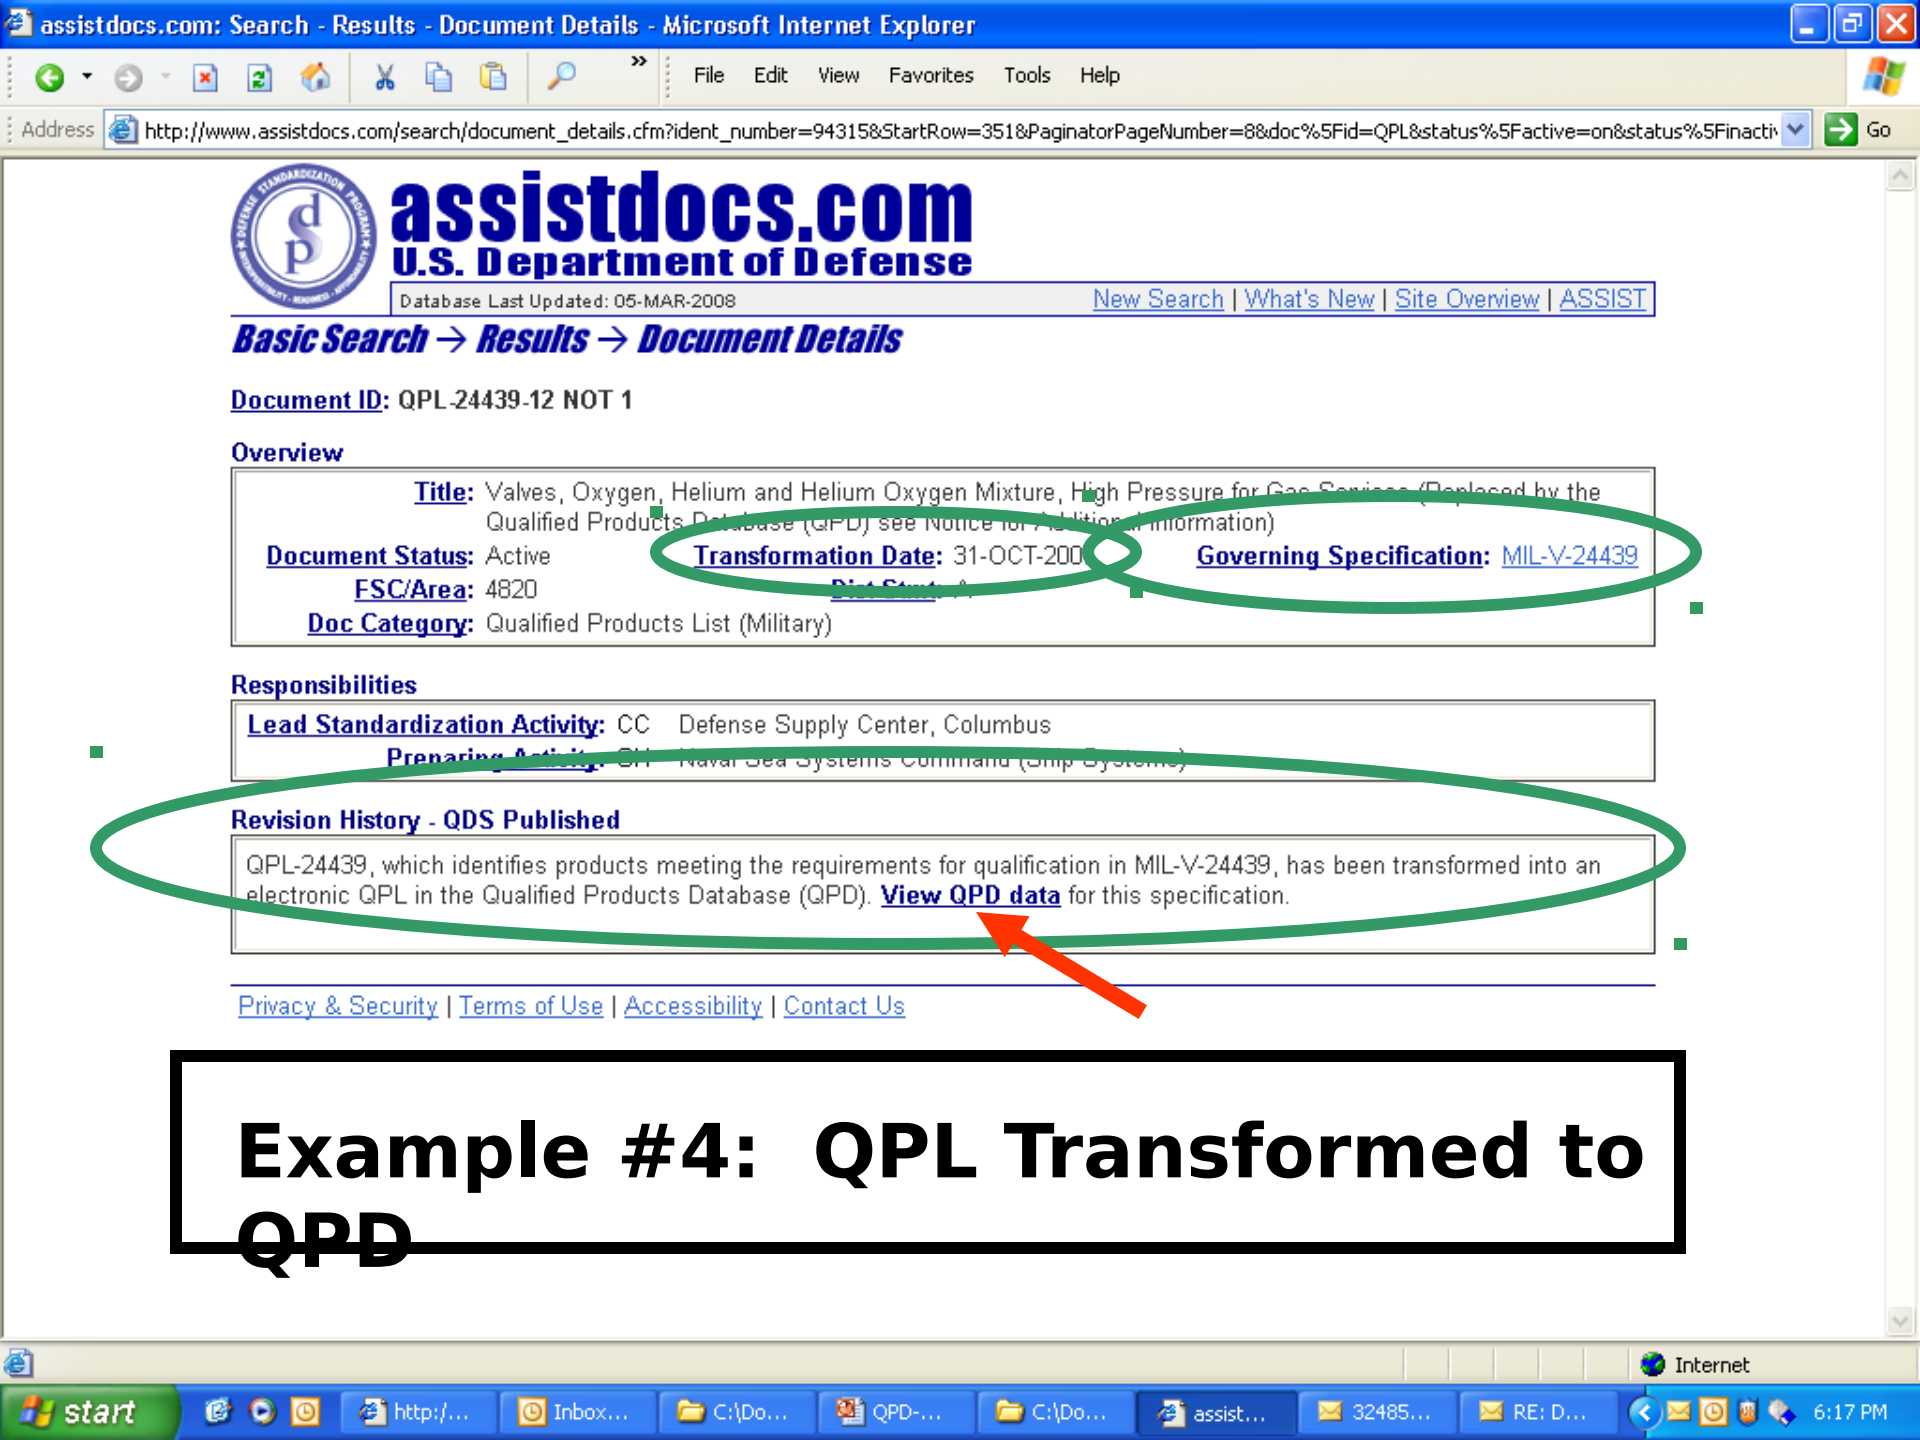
assistdocs.com: Search - Results - Document Details - Microsoft Internet Explorer

File Edit View Favorites Tools Help

Address http://www.assistdocs.com/search/document_details.cfm?ident_number=94315&StartRow=351&PaginatorPageNumber=8&doc%5Fid=QPL&status%5Factive=on&status%5Finacti Go

assistdocs.com
U.S. Department of Defense

Database Last Updated: 05-MAR-2008 New Search | What's New | Site Overview | ASSIST

Basic Search → Results → Document Details

Document ID: QPL-24439-12 NOT 1

Overview

Title: Valves, Oxygen, Helium and Helium Oxygen Mixture, High Pressure for Gas Services (Replaced by the Qualified Products Database (QPD) see Notice for Additional Information)

Document Status: Active Transformation Date: 31-OCT-200 Governing Specification: MIL-V-24439

FSC/Area: 4820 Dist Stmt: A

Doc Category: Qualified Products List (Military)

Responsibilities

Lead Standardization Activity: CC Defense Supply Center, Columbus

Preparing Activity: SH Naval Sea Systems Command (Ship Systems)

Revision History - QDS Published

QPL-24439, which identifies products meeting the requirements for qualification in MIL-V-24439, has been transformed into an electronic QPL in the Qualified Products Database (QPD). View QPD data for this specification.

Privacy & Security | Terms of Use | Accessibility | Contact Us

Example #4: QPL Transformed to QPD

Internet

start http:/... Inbox... C:\Do... QPD-... C:\Do... assist... 32485... RE: D... 6:17 PM